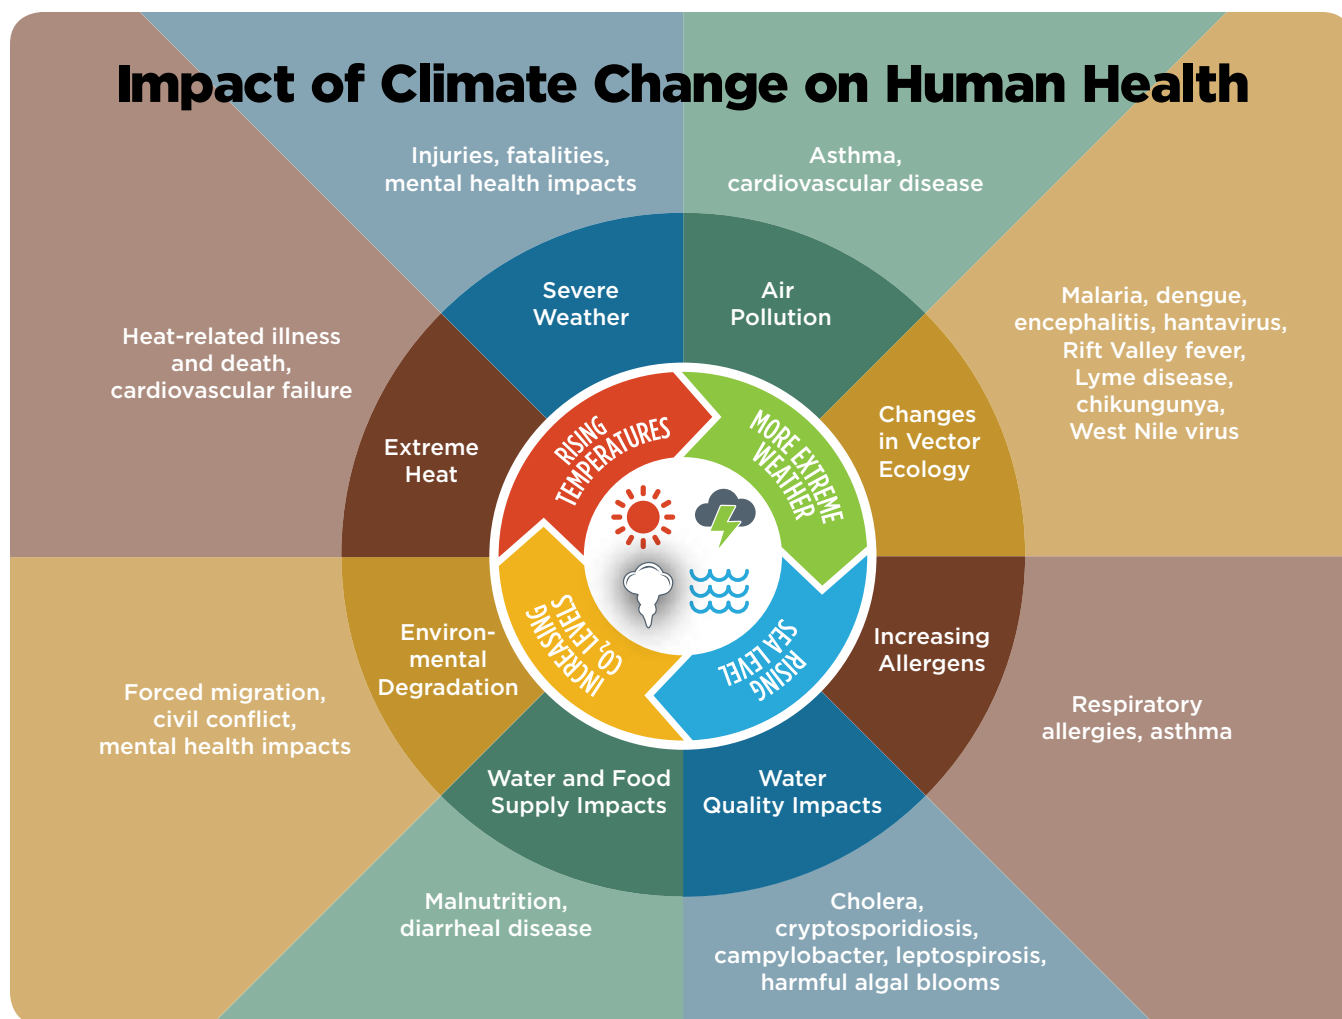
Impact of Climate Change on Human Health

Injuries, fatalities, mental health impacts

Asthma, cardiovascular disease

Heat-related illness and death, cardiovascular failure

Severe Weather

Air Pollution

Malaria, dengue, encephalitis, hantavirus, Rift Valley fever, Lyme disease, chikungunya, West Nile virus

Extreme Heat

RISING TEMPERATURES

MORE EXTREME WEATHER

Changes in Vector Ecology

INCREASING $CO_2$ LEVELS

RISING SEA LEVEL

Environmental Degradation

Increasing Allergens

Forced migration, civil conflict, mental health impacts

Respiratory allergies, asthma

Water and Food Supply Impacts

Water Quality Impacts

Malnutrition, diarrheal disease

Cholera, cryptosporidiosis, campylobacter, leptospirosis, harmful algal blooms